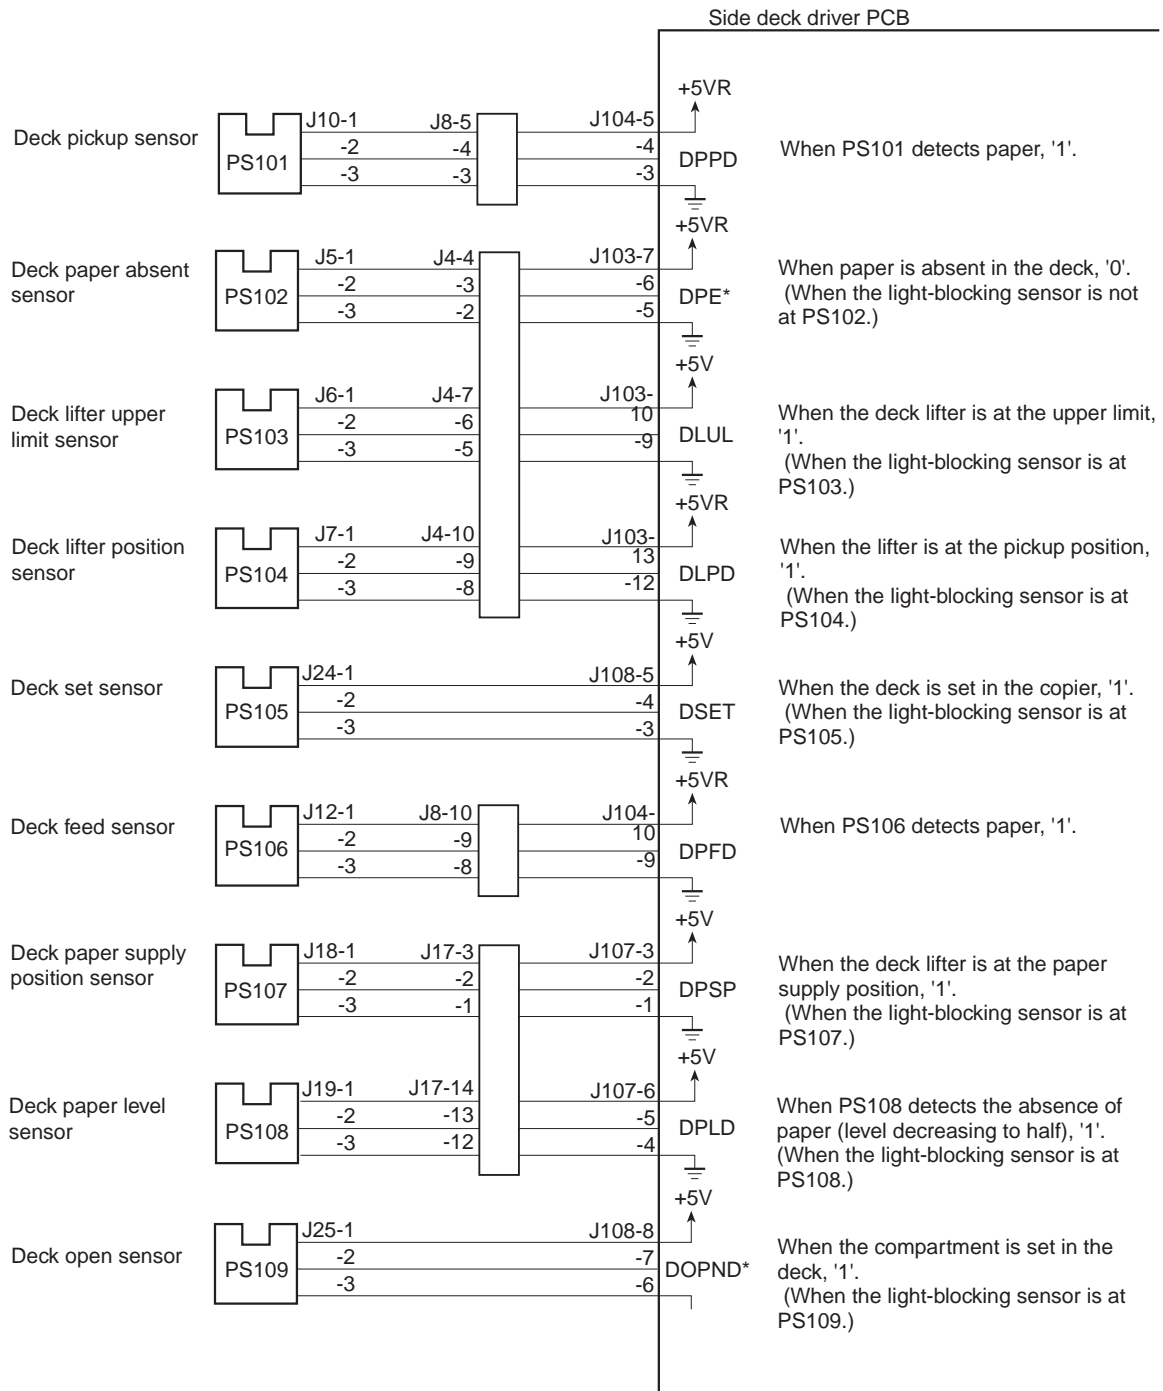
Side deck driver PCB

+5VR
Deck pickup sensor
PS101
J10-1
-2
-3
J8-5
-4
-3
J104-5
-4
-3
DPPD
When PS101 detects paper, '1'.

+5VR
Deck paper absent sensor
PS102
J5-1
-2
-3
J4-4
-3
-2
J103-7
-6
-5
DPE*
When paper is absent in the deck, '0'. (When the light-blocking sensor is not at PS102.)

+5V
Deck lifter upper limit sensor
PS103
J6-1
-2
-3
J4-7
-6
-5
J103-10
-9
DLUL
When the deck lifter is at the upper limit, '1'. (When the light-blocking sensor is at PS103.)

+5VR
Deck lifter position sensor
PS104
J7-1
-2
-3
J4-10
-9
-8
J103-13
-12
DLPD
When the lifter is at the pickup position, '1'. (When the light-blocking sensor is at PS104.)

+5V
Deck set sensor
PS105
J24-1
-2
-3
J108-5
-4
-3
DSET
When the deck is set in the copier, '1'. (When the light-blocking sensor is at PS105.)

+5VR
Deck feed sensor
PS106
J12-1
-2
-3
J8-10
-9
-8
J104-10
-9
DPFD
When PS106 detects paper, '1'.

+5V
Deck paper supply position sensor
PS107
J18-1
-2
-3
J17-3
-2
-1
J107-3
-2
-1
DPSP
When the deck lifter is at the paper supply position, '1'. (When the light-blocking sensor is at PS107.)

+5V
Deck paper level sensor
PS108
J19-1
-2
-3
J17-14
-13
-12
J107-6
-5
-4
DPLD
When PS108 detects the absence of paper (level decreasing to half), '1'. (When the light-blocking sensor is at PS108.)

+5V
Deck open sensor
PS109
J25-1
-2
-3
J108-8
-7
-6
DOPND*
When the compartment is set in the deck, '1'. (When the light-blocking sensor is at PS109.)